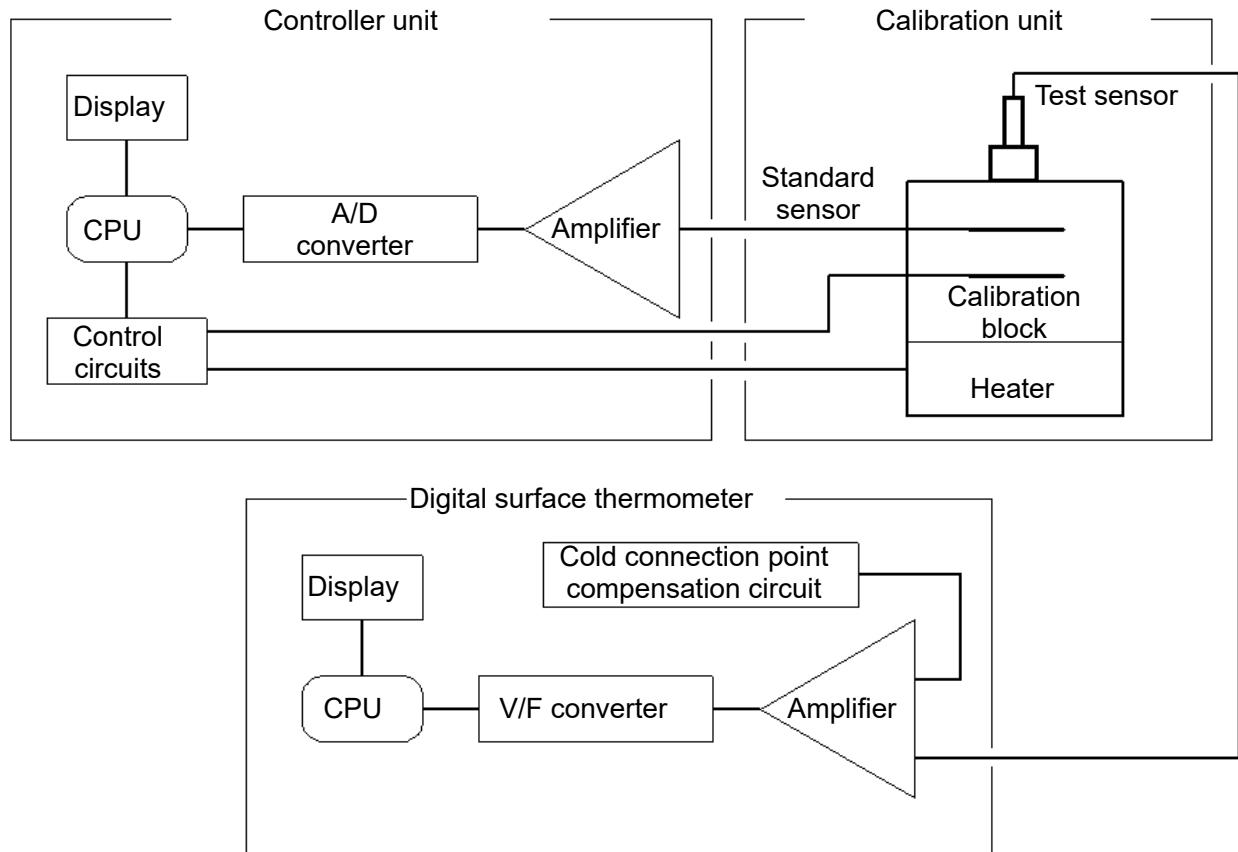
Controller unit

Calibration unit

Display

CPU

A/D converter

Amplifier

Control circuits

Standard sensor

Test sensor

Calibration block

Heater

Digital surface thermometer

Display

CPU

V/F converter

Amplifier

Cold connection point compensation circuit